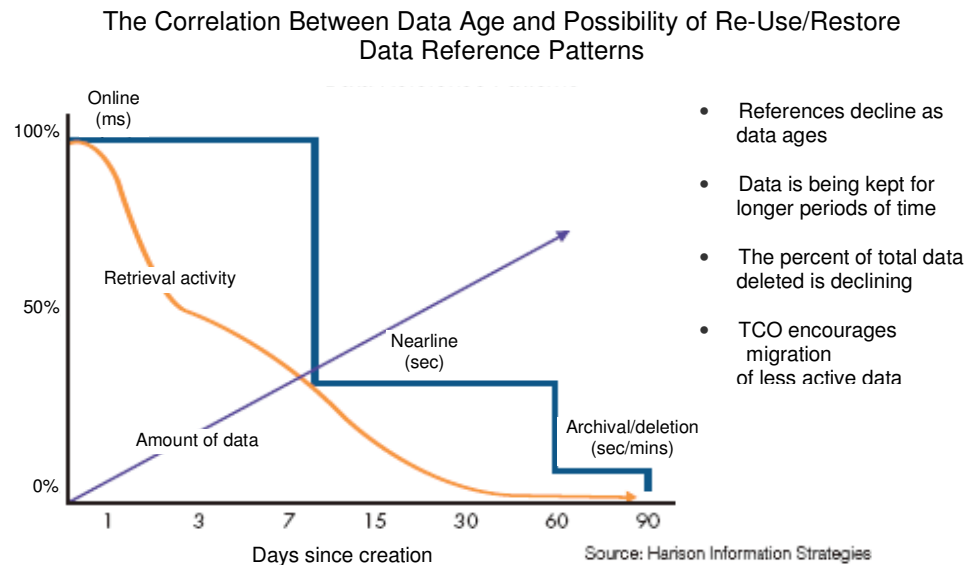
The Correlation Between Data Age and Possibility of Re-Use/Restore
Data Reference Patterns

Online
(ms)

100%

50%

0%

Retrieval activity

Nearline
(sec)

Amount of data

Archival/deletion
(sec/mins)

1 3 7 15 30 60 90

Days since creation

- References decline as data ages
- Data is being kept for longer periods of time
- The percent of total data deleted is declining
- TCO encourages migration of less active data

Source: Harison Information Strategies